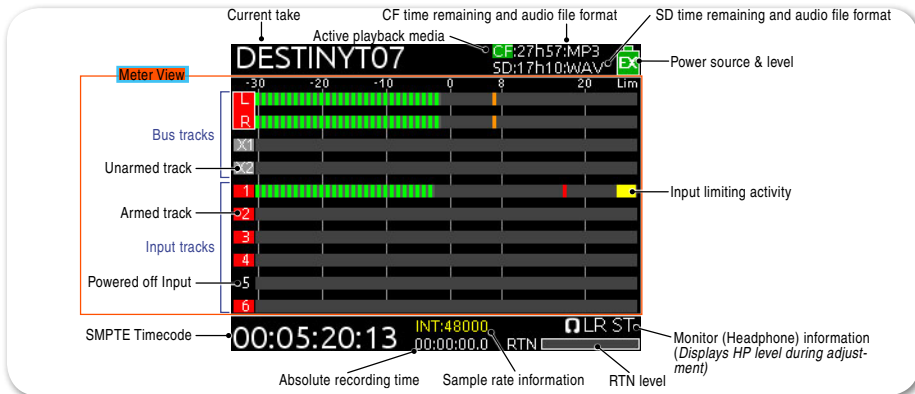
Current take

CF time remaining and audio file format

SD time remaining and audio file format

Active playback media

DESTINYT07

CF:27h57:MP3

SD:17h10:WAV

EX

Power source & level

Meter View

-30 -20 -10 0 8 20 Lim

L

R

Bus tracks

X1

X2

Unarmed track

1

Input limiting activity

Armed track

2

Input tracks

3

4

Powered off Input

5

6

SMPTE Timecode

00:05:20:13

INT:48000

00:00:00.0

LR ST

RTN

Monitor (Headphone) information (*Displays HP level during adjustment*)

Absolute recording time

Sample rate information

RTN level